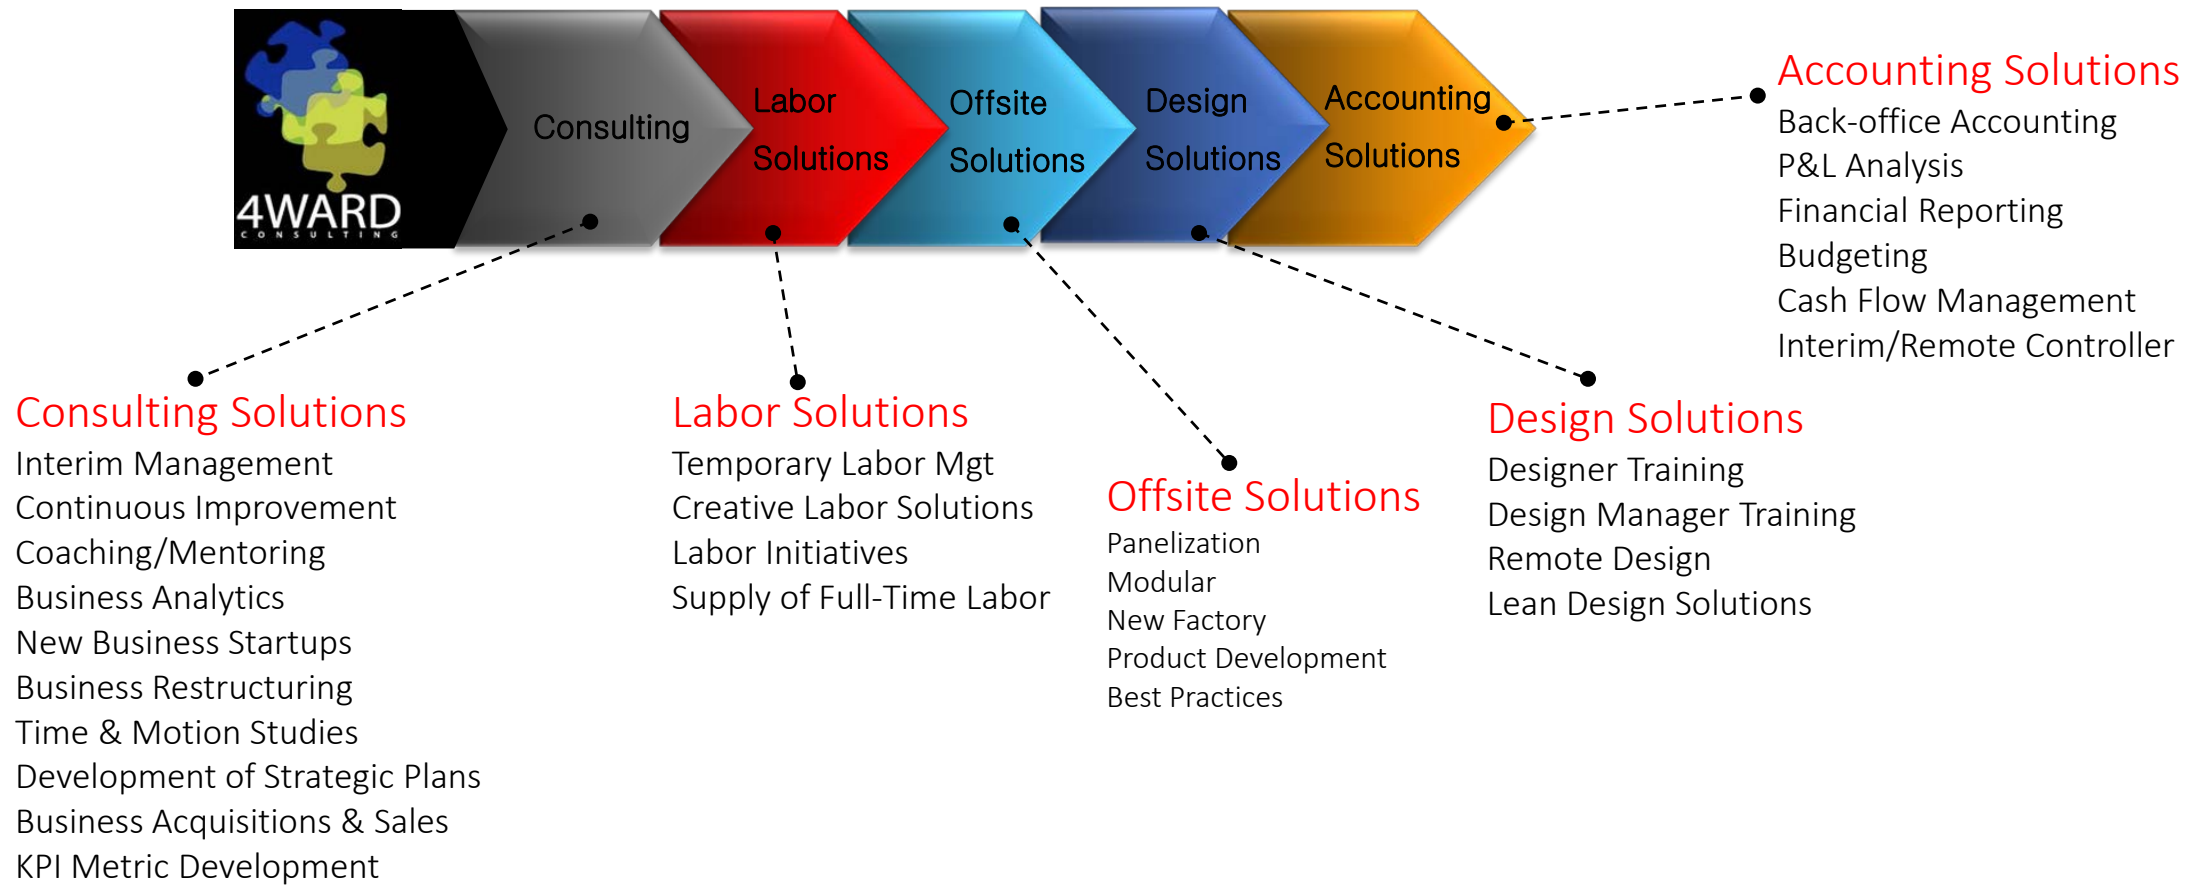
4WARD
CONSULTING

Consulting

Labor Solutions

Offsite Solutions

Design Solutions

Accounting Solutions

Accounting Solutions
Back-office Accounting
P&L Analysis
Financial Reporting
Budgeting
Cash Flow Management
Interim/Remote Controller

Consulting Solutions
Interim Management
Continuous Improvement
Coaching/Mentoring
Business Analytics
New Business Startups
Business Restructuring
Time & Motion Studies
Development of Strategic Plans
Business Acquisitions & Sales
KPI Metric Development

Labor Solutions
Temporary Labor Mgt
Creative Labor Solutions
Labor Initiatives
Supply of Full-Time Labor

Offsite Solutions
Panelization
Modular
New Factory
Product Development
Best Practices

Design Solutions
Designer Training
Design Manager Training
Remote Design
Lean Design Solutions